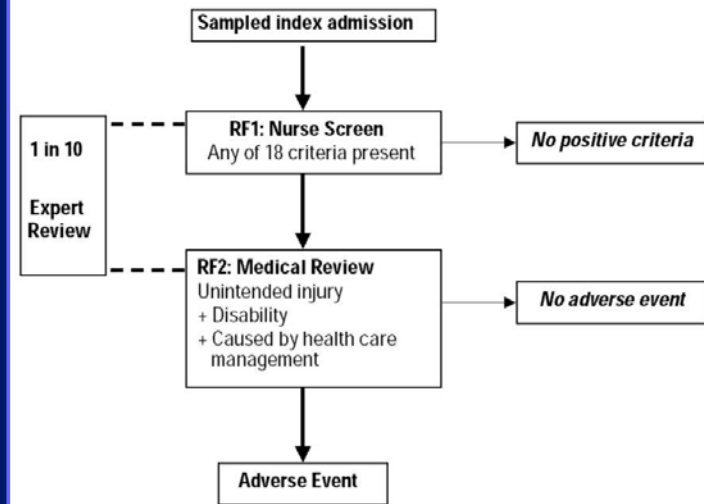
Sampled index admission

1 in 10

Expert Review

RF1: Nurse Screen
Any of 18 criteria present

No positive criteria

RF2: Medical Review
Unintended injury
+ Disability
+ Caused by health care management

No adverse event

Adverse Event